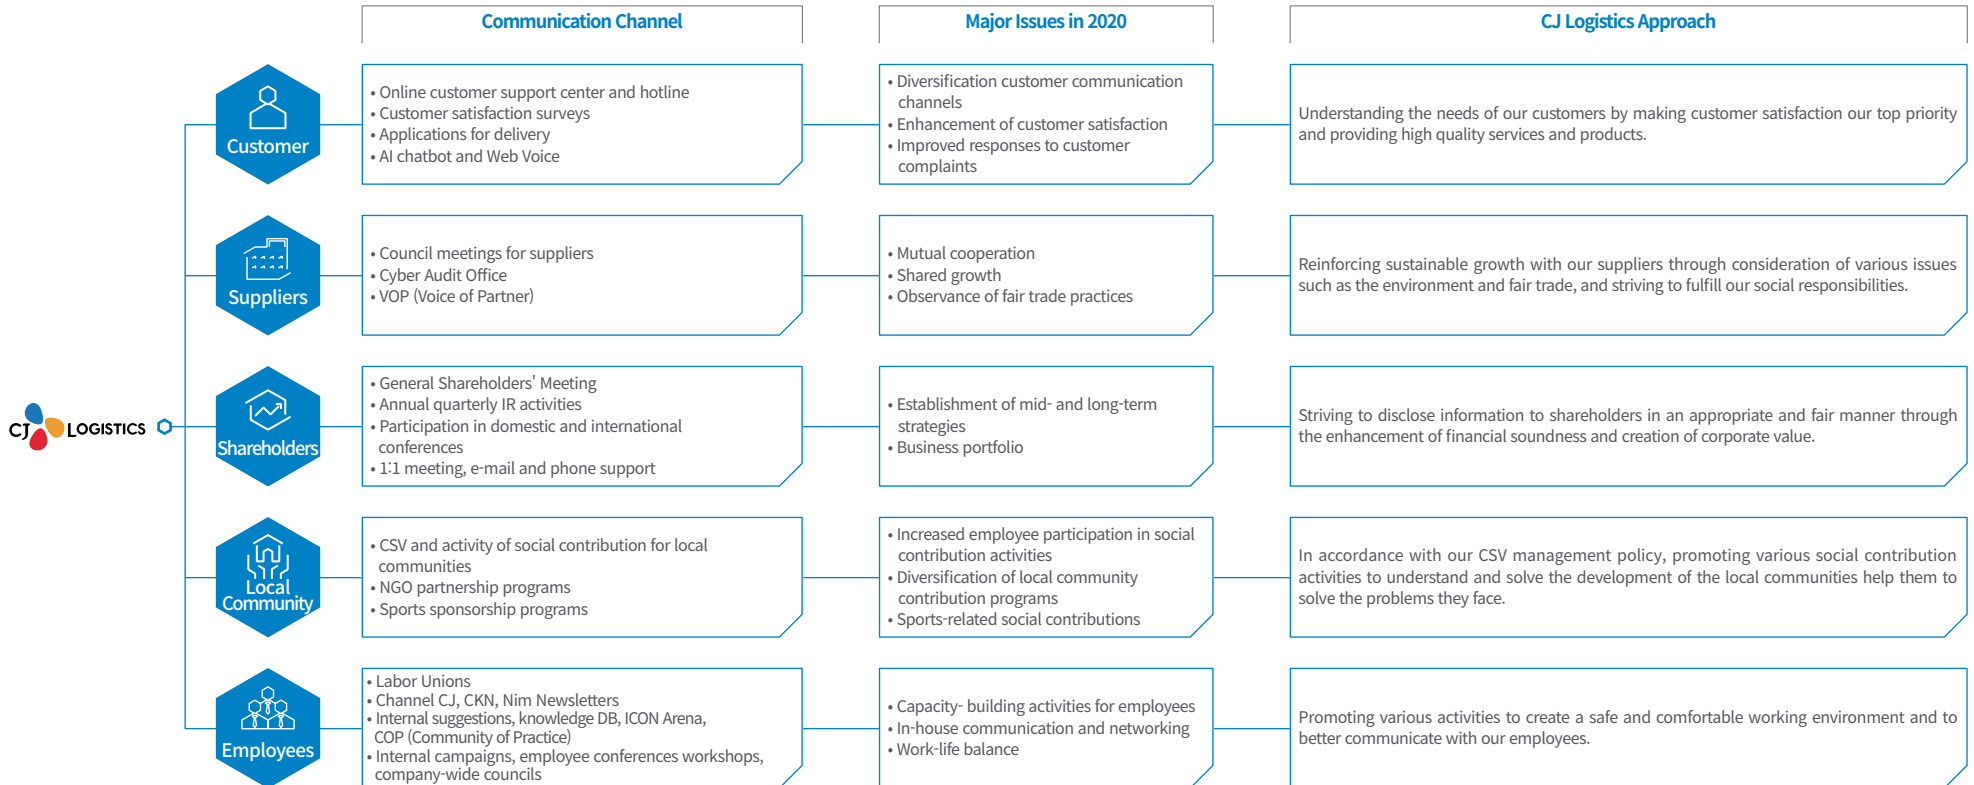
Communication Channel

Major Issues in 2020

CJ Logistics Approach

CJ LOGISTICS

Customer

• Online customer support center and hotline
• Customer satisfaction surveys
• Applications for delivery
• AI chatbot and Web Voice

• Diversification customer communication channels
• Enhancement of customer satisfaction
• Improved responses to customer complaints

Understanding the needs of our customers by making customer satisfaction our top priority and providing high quality services and products.

Suppliers

• Council meetings for suppliers
• Cyber Audit Office
• VOP (Voice of Partner)

• Mutual cooperation
• Shared growth
• Observance of fair trade practices

Reinforcing sustainable growth with our suppliers through consideration of various issues such as the environment and fair trade, and striving to fulfill our social responsibilities.

Shareholders

• General Shareholders' Meeting
• Annual quarterly IR activities
• Participation in domestic and international conferences
• 1:1 meeting, e-mail and phone support

• Establishment of mid- and long-term strategies
• Business portfolio

Striving to disclose information to shareholders in an appropriate and fair manner through the enhancement of financial soundness and creation of corporate value.

Local Community

• CSV and activity of social contribution for local communities
• NGO partnership programs
• Sports sponsorship programs

• Increased employee participation in social contribution activities
• Diversification of local community contribution programs
• Sports-related social contributions

In accordance with our CSV management policy, promoting various social contribution activities to understand and solve the development of the local communities help them to solve the problems they face.

Employees

• Labor Unions
• Channel CJ, CKN, Nim Newsletters
• Internal suggestions, knowledge DB, ICON Arena, COP (Community of Practice)
• Internal campaigns, employee conferences workshops, company-wide councils

• Capacity- building activities for employees
• In-house communication and networking
• Work-life balance

Promoting various activities to create a safe and comfortable working environment and to better communicate with our employees.